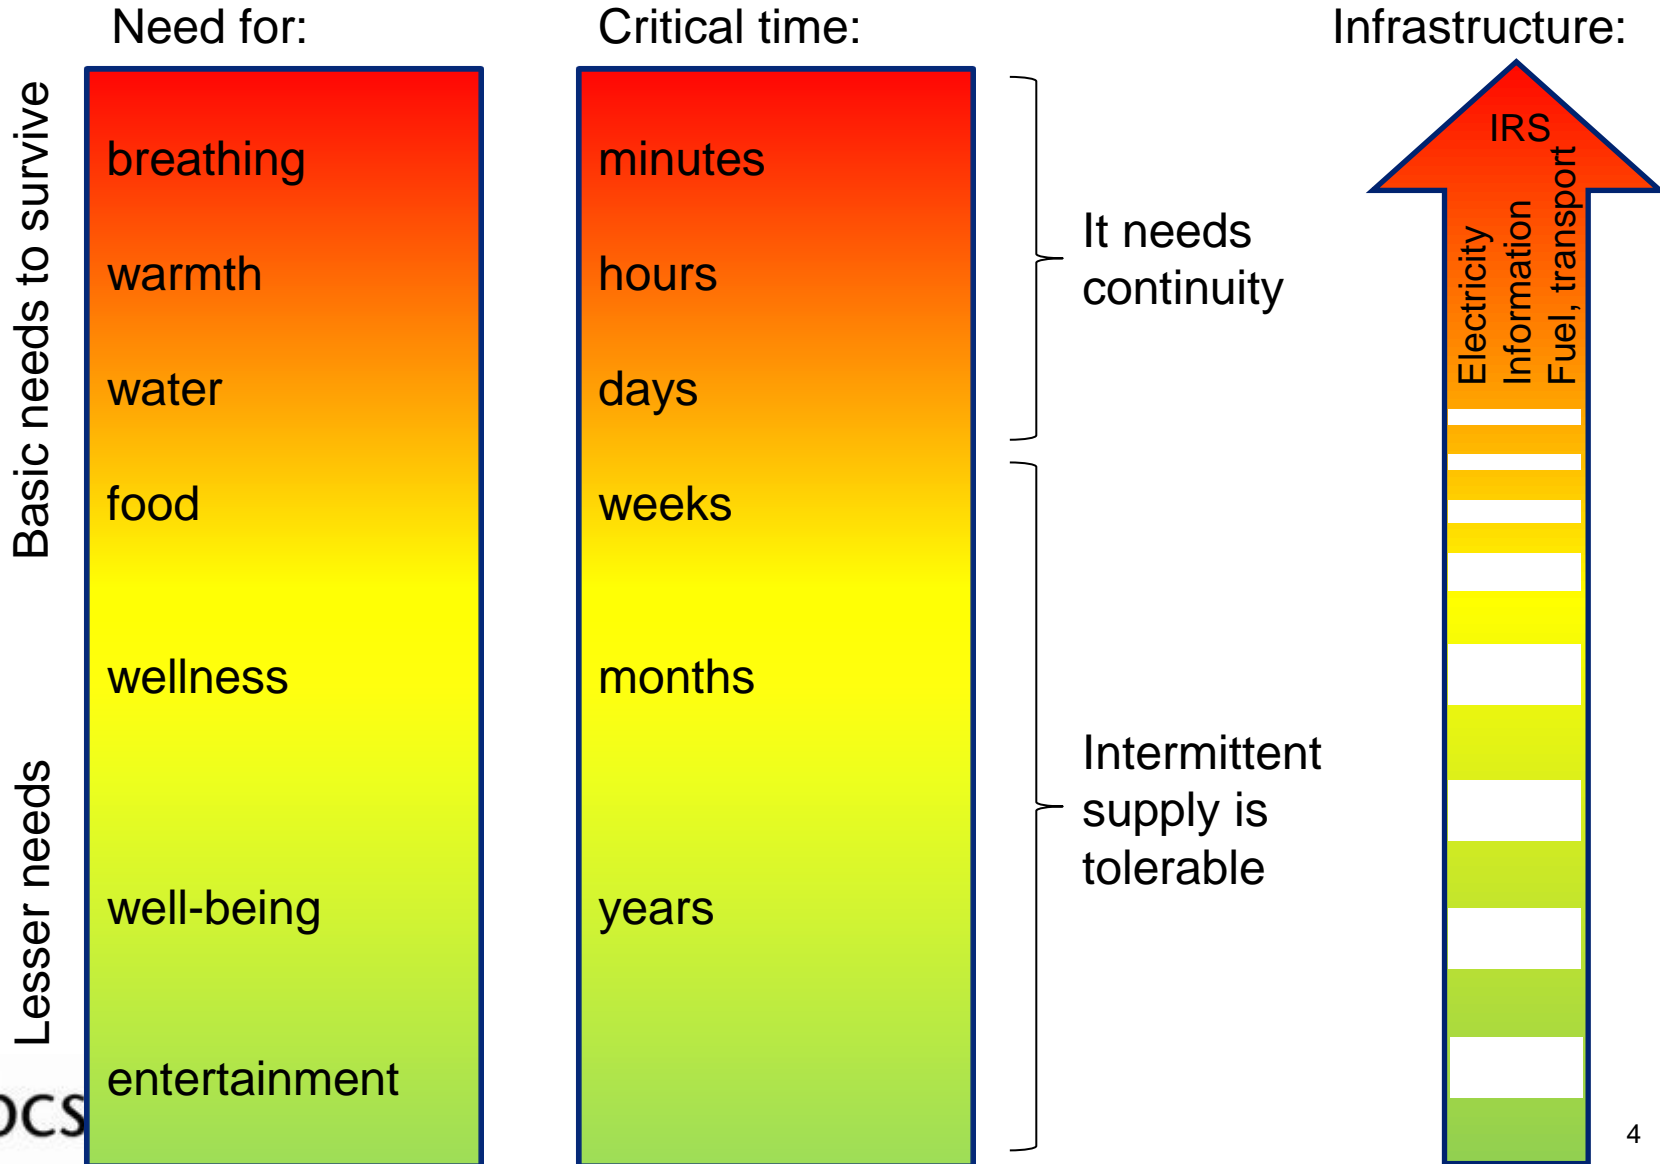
Need for:

Critical time:

Infrastructure:

Basic needs to survive

Lesser needs

breathing

warmth

water

food

wellness

well-being

entertainment

minutes

hours

days

weeks

months

years

It needs continuity

Intermittent supply is tolerable

IRS

Electricity

Information

Fuel, transport

OCS

4